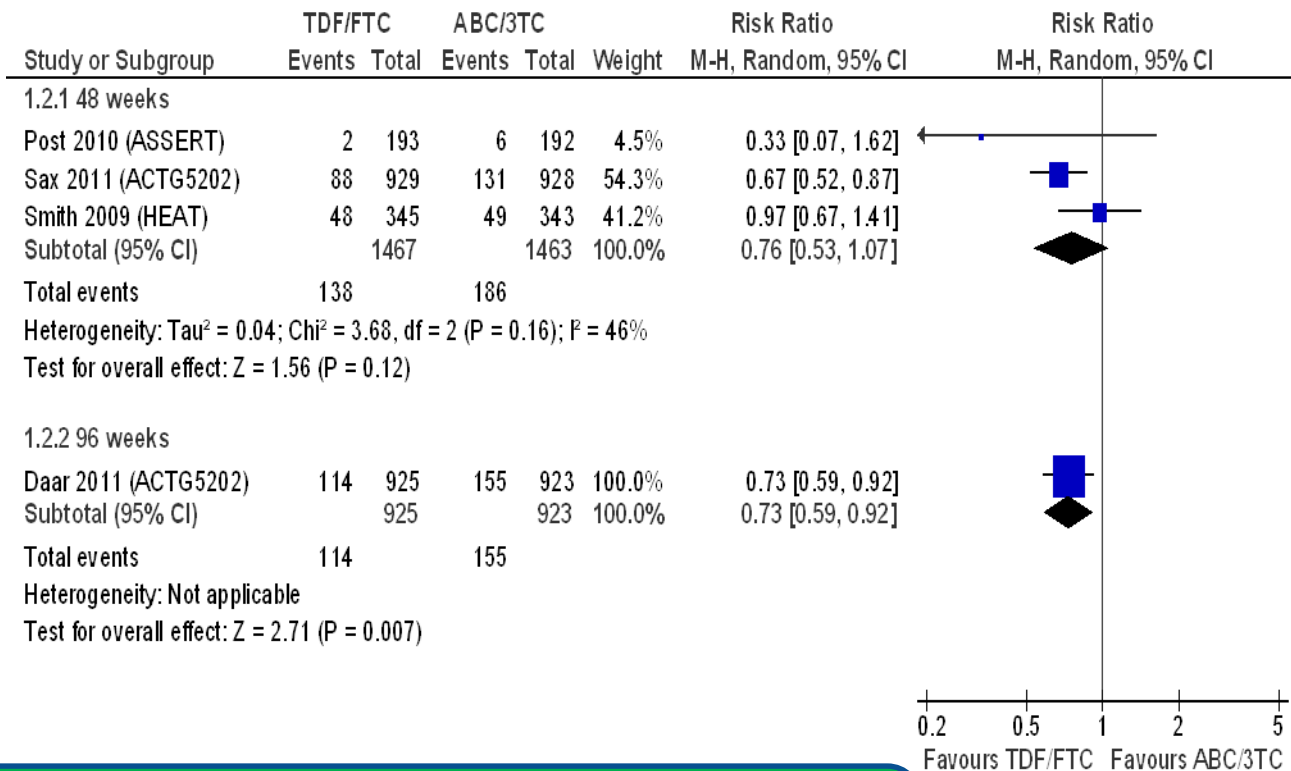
| | TDF/FTC | | ABC/3TC | | | Risk Ratio | Risk Ratio |
|---|---|---|---|---|---|---|---|
| Study or Subgroup | Events | Total | Events | Total | Weight | M-H, Random, 95% CI | M-H, Random, 95% CI |
| 1.2.1 48 weeks | | | | | | | |
| Post 2010 (ASSERT) | 2 | 193 | 6 | 192 | 4.5% | 0.33 [0.07, 1.62] | |
| Sax 2011 (ACTG5202) | 88 | 929 | 131 | 928 | 54.3% | 0.67 [0.52, 0.87] | |
| Smith 2009 (HEAT) | 48 | 345 | 49 | 343 | 41.2% | 0.97 [0.67, 1.41] | |
| Subtotal (95% CI) | | 1467 | | 1463 | 100.0% | 0.76 [0.53, 1.07] | |
| Total events | 138 | | 186 | | | | |

Heterogeneity: Tau² = 0.04; Chi² = 3.68, df = 2 (P = 0.16); I² = 46%
Test for overall effect: Z = 1.56 (P = 0.12)

| | | | | | | | |
|---|---|---|---|---|---|---|---|
| 1.2.2 96 weeks | | | | | | | |
| Daar 2011 (ACTG5202) | 114 | 925 | 155 | 923 | 100.0% | 0.73 [0.59, 0.92] | |
| Subtotal (95% CI) | | 925 | | 923 | 100.0% | 0.73 [0.59, 0.92] | |
| Total events | 114 | | 155 | | | | |

Heterogeneity: Not applicable
Test for overall effect: Z = 2.71 (P = 0.007)

0.2 0.5 1 2 5
Favours TDF/FTC Favours ABC/3TC